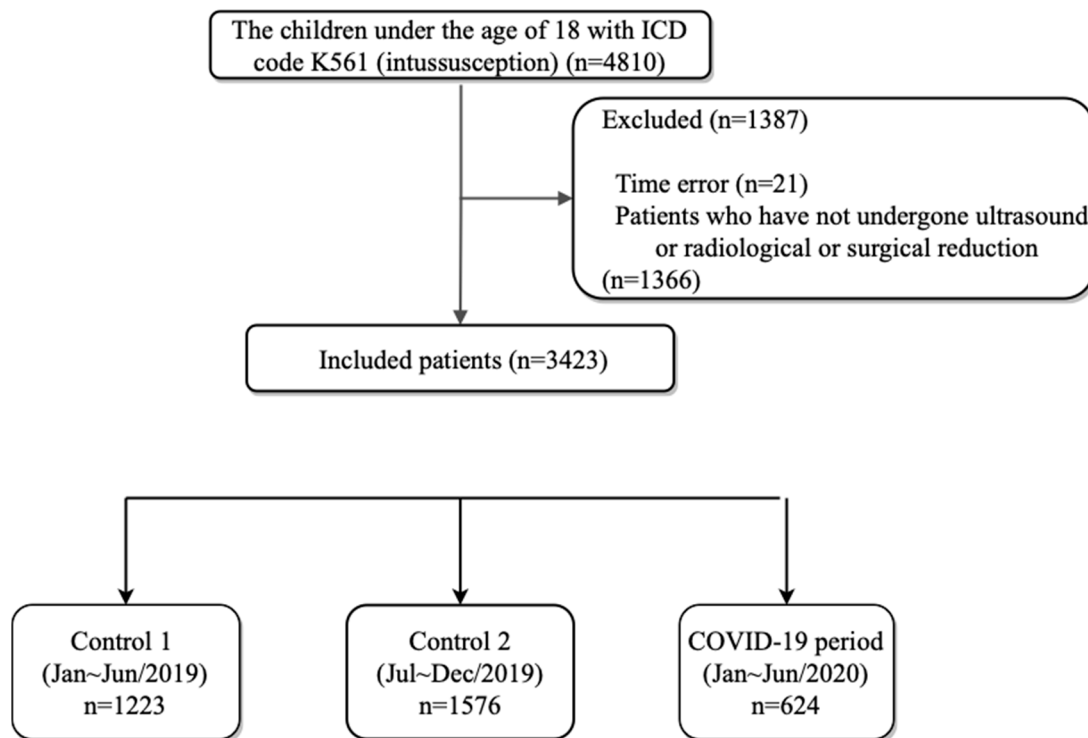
The children under the age of 18 with ICD code K561 (intussusception) (n=4810)

Excluded (n=1387)

Time error (n=21)
Patients who have not undergone ultrasound or radiological or surgical reduction (n=1366)

Included patients (n=3423)

Control 1
(Jan~Jun/2019)
n=1223

Control 2
(Jul~Dec/2019)
n=1576

COVID-19 period
(Jan~Jun/2020)
n=624